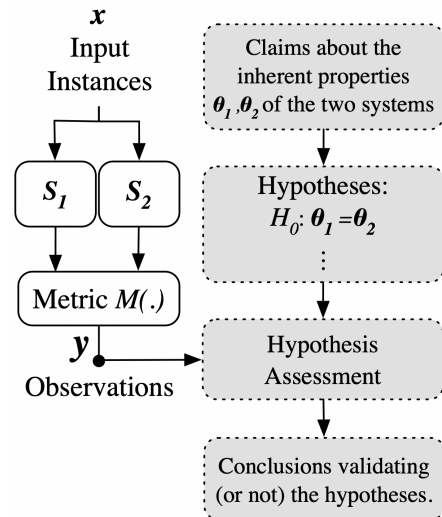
$x$
Input Instances

$S_1$

$S_2$

Metric $M(.)$

$y$
Observations

Claims about the inherent properties $\theta_1, \theta_2$ of the two systems

Hypotheses:
$H_0$: $\theta_1 = \theta_2$
⋮

Hypothesis Assessment

Conclusions validating (or not) the hypotheses.